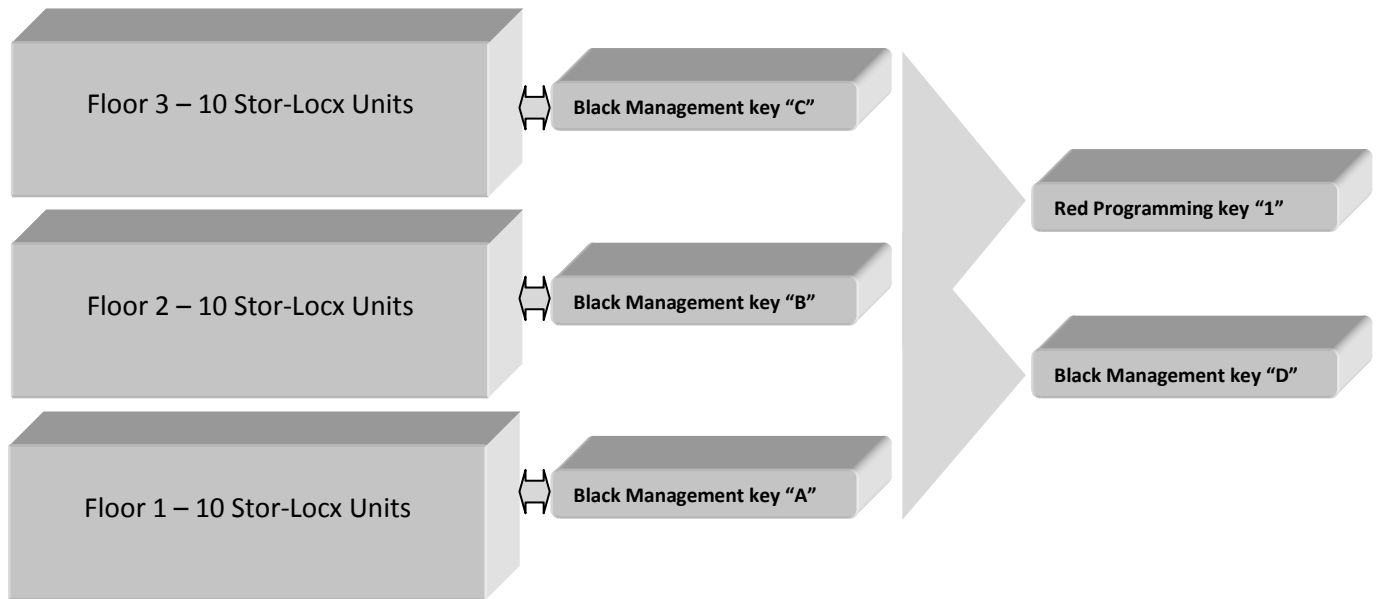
Floor 3 – 10 Stor-Locx Units

Black Management key “C”

Floor 2 – 10 Stor-Locx Units

Black Management key “B”

Floor 1 – 10 Stor-Locx Units

Black Management key “A”

Red Programming key “1”

Black Management key “D”